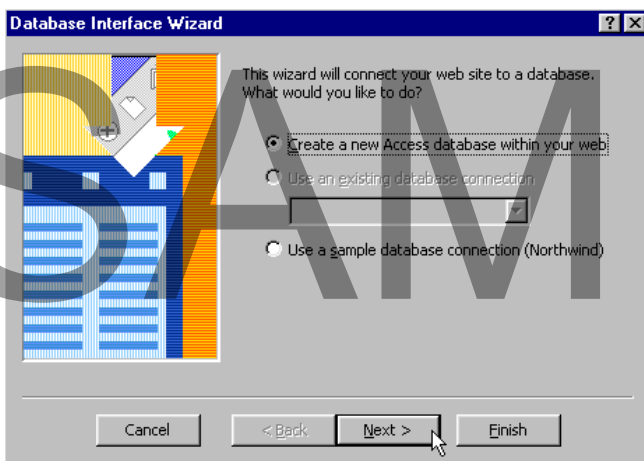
Database Interface Wizard

?

This wizard will connect your web site to a database. What would you like to do?

Create a new Access database within your web

Use an existing database connection

Use a sample database connection (Northwind)

Cancel

< Back

Next >

Finish

SAM